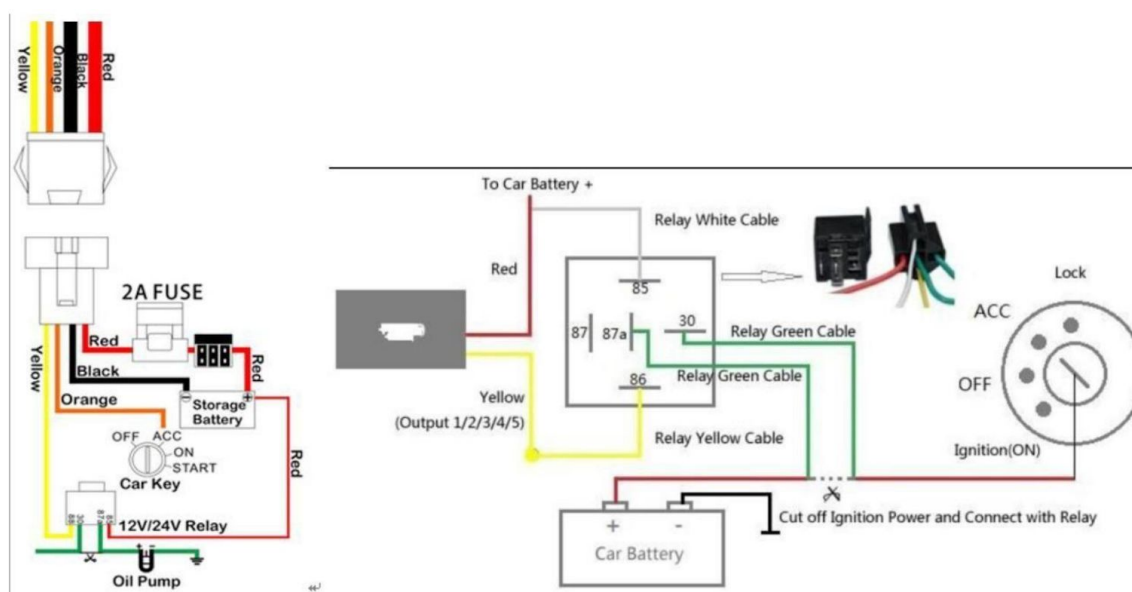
Yellow
Orange
Black
Red

2A FUSE
Red
Red
Black
Orange
Yellow
Storage Battery
+
-
OFF ACC
ON
START
Car Key
Red
12V/24V Relay
Oil Pump

To Car Battery +
Relay White Cable
Red
85
87
87a
30
Relay Green Cable
86
Relay Green Cable
Yellow
(Output 1/2/3/4/5)
Relay Yellow Cable
Lock
ACC
OFF
Ignition(ON)
+
-
Car Battery
Cut off Ignition Power and Connect with Relay